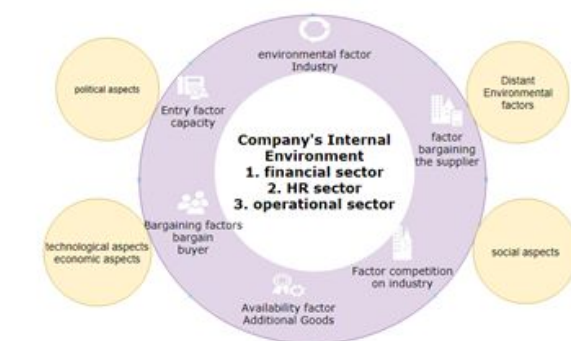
political aspects

environmental factor
Industry

Distant
Environmental
factors

Entry factor
capacity

Company's Internal
Environment
1. financial sector
2. HR sector
3. operational sector

factor
bargaining
the supplier

technological aspects
economic aspects

Bargaining factors
bargain
buyer

social aspects

Factor competition
on industry

Availability factor
Additional Goods